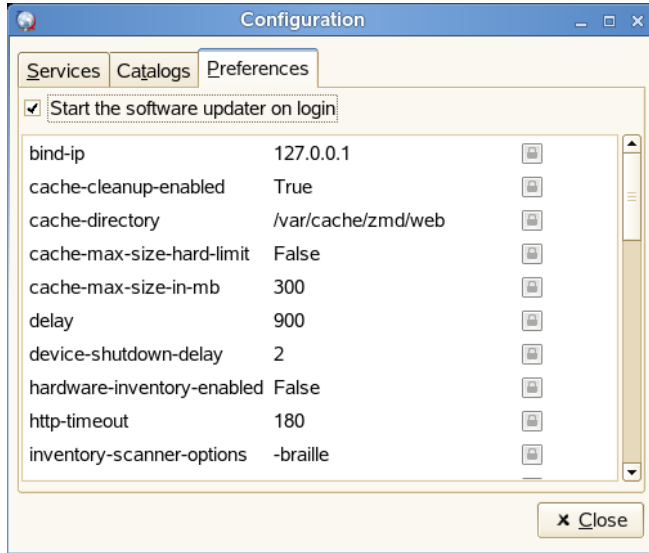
Configuration

Services Catalogs Preferences

Start the software updater on login

| | |
|---|---|
| bind-ip | 127.0.0.1 |
| cache-cleanup-enabled | True |
| cache-directory | /var/cache/zmd/web |
| cache-max-size-hard-limit | False |
| cache-max-size-in-mb | 300 |
| delay | 900 |
| device-shutdown-delay | 2 |
| hardware-inventory-enabled | False |
| http-timeout | 180 |
| inventory-scanner-options | -braille |

Close